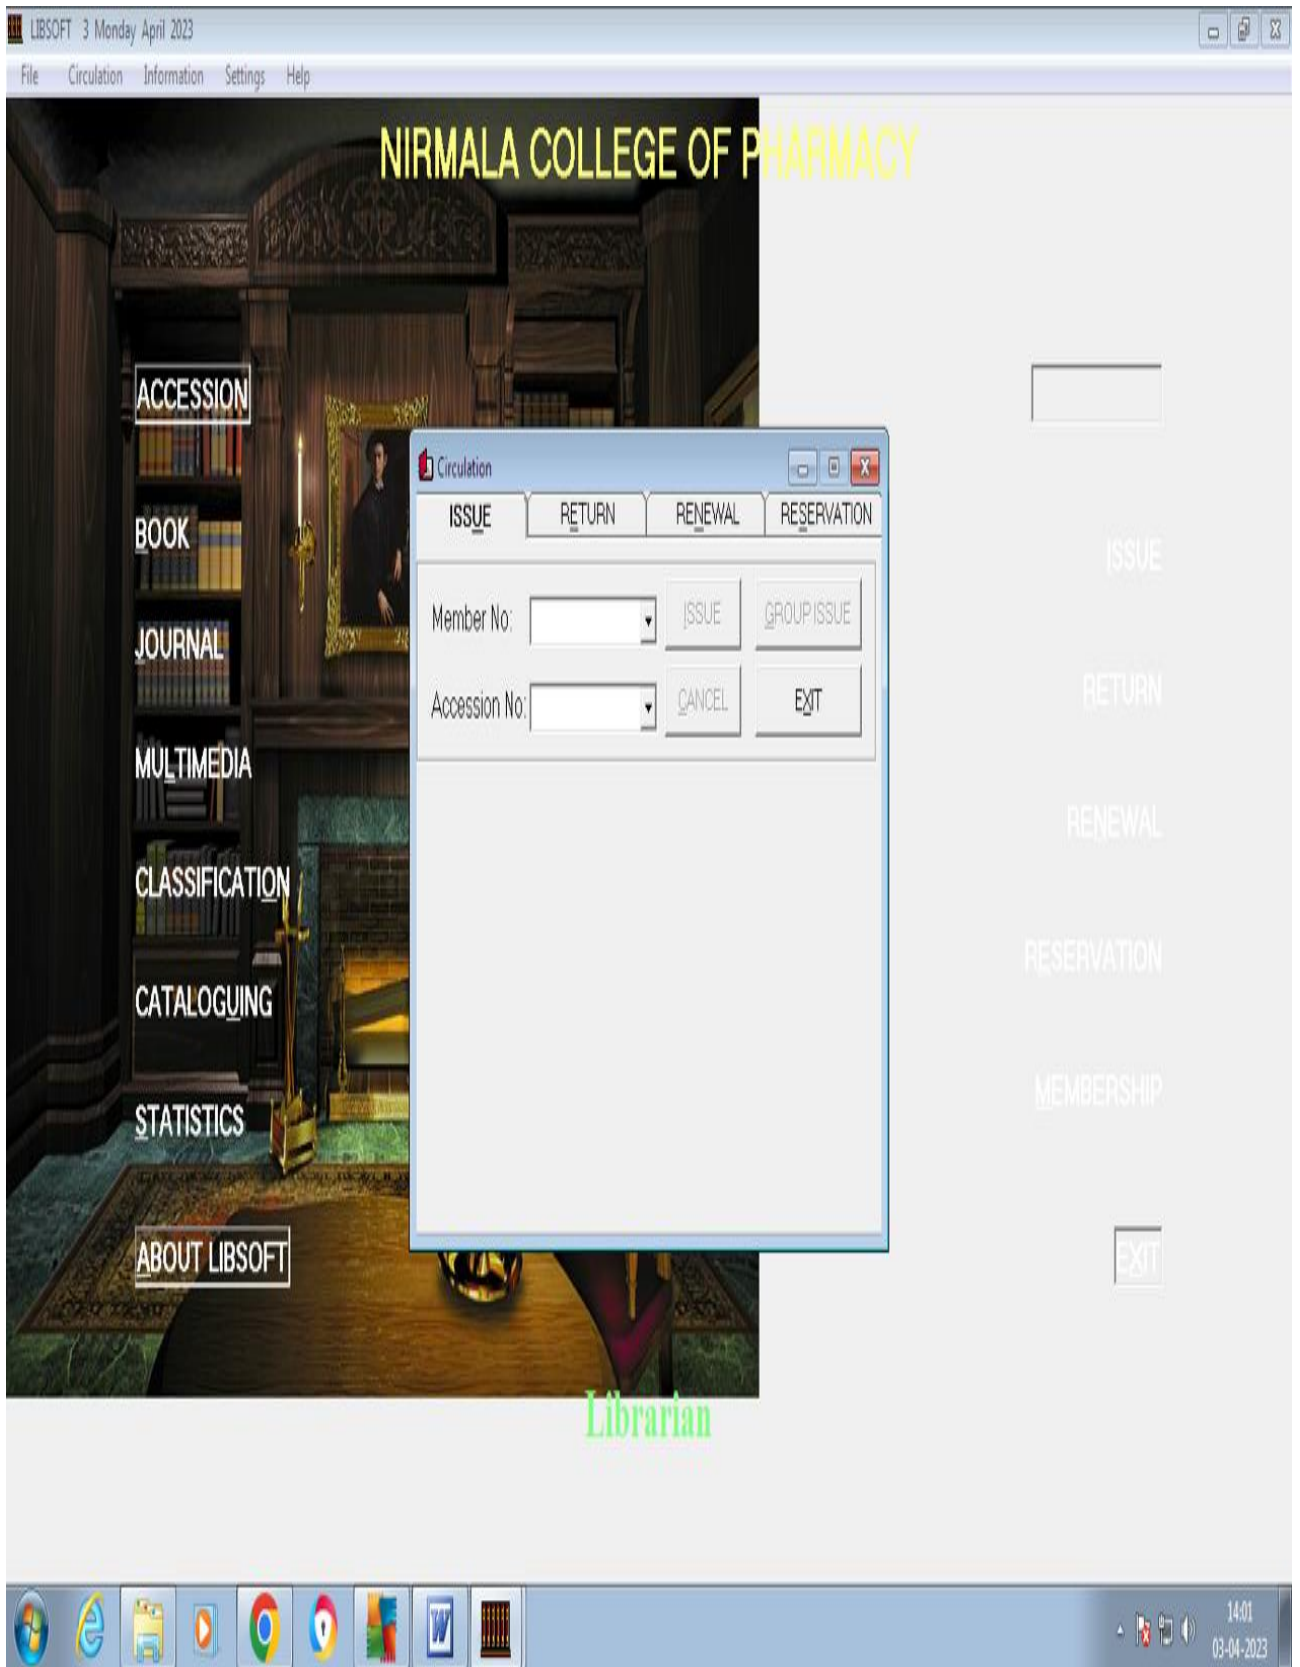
LIBSOFT 3 Monday April 2023

File Circulation Information Settings Help

NIRMALA COLLEGE OF PHARMACY

ACCESSION

BOOK

JOURNAL

MULTIMEDIA

CLASSIFICATION

CATALOGUING

STATISTICS

ABOUT LIBSOFT

Circulation

ISSUE RETURN RENEWAL RESERVATION

Member No:

Accession No:

ISSUE GROUP ISSUE

CANCEL EXIT

ISSUE

RETURN

RENEWAL

RESERVATION

MEMBERSHIP

EXIT

Librarian

14:01
03-04-2023